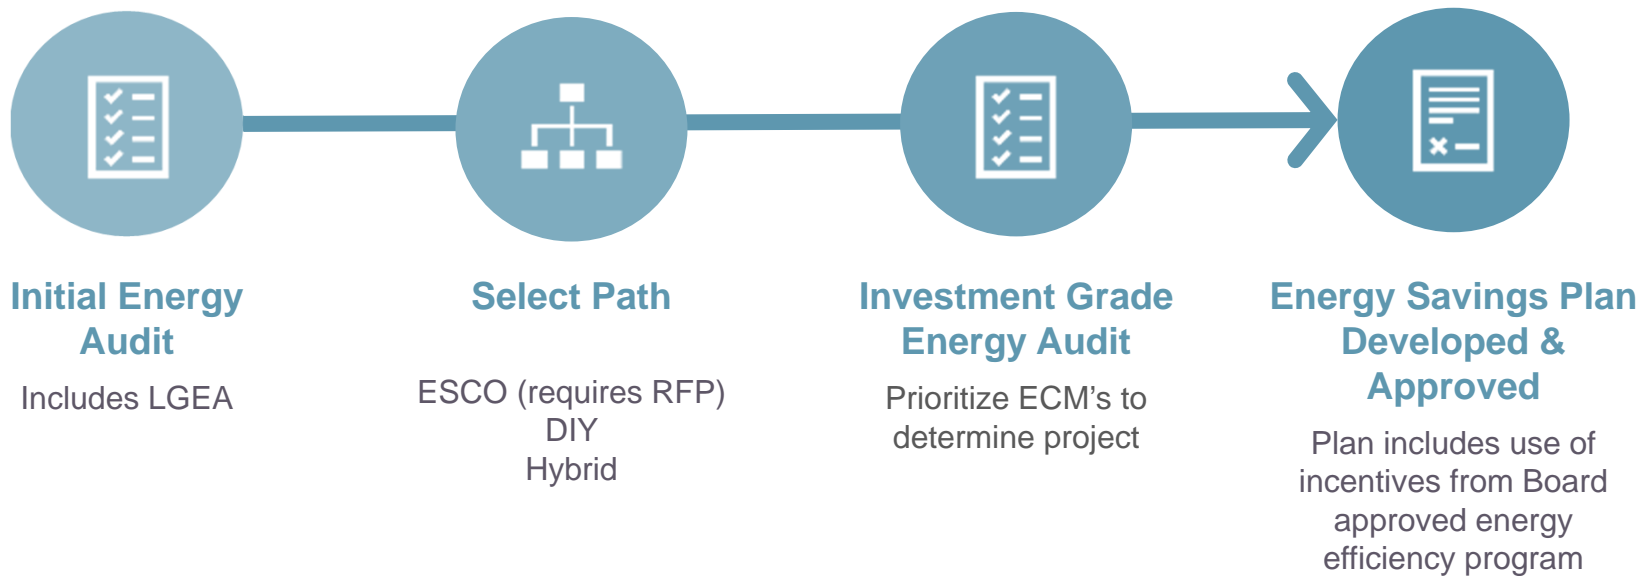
Initial Energy Audit

Includes LGEA

Select Path

ESCO (requires RFP)
DIY
Hybrid

Investment Grade Energy Audit

Prioritize ECM’s to determine project

Energy Savings Plan Developed & Approved

Plan includes use of incentives from Board approved energy efficiency program